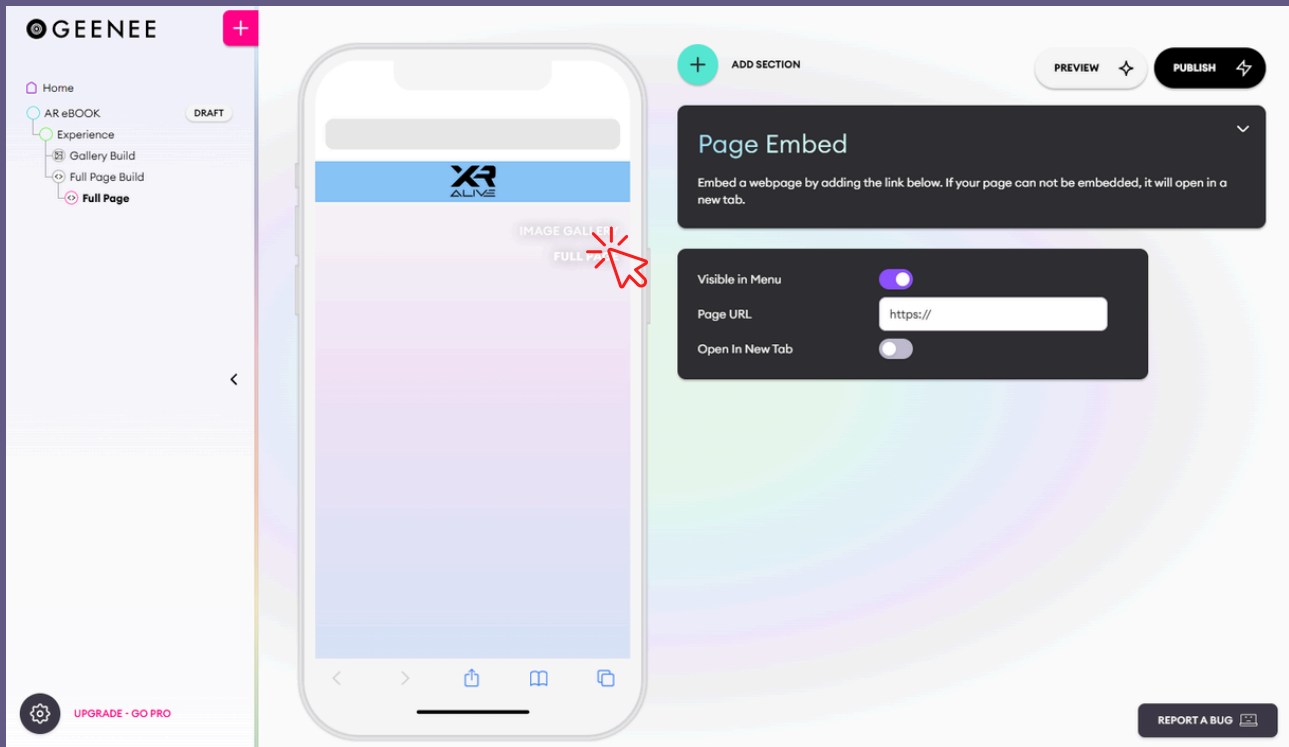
GEENEE

Home
AR eBOOK DRAFT
Experience
Gallery Build
Full Page Build
Full Page

XR ALIVE

IMAGE GALLE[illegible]
FULL PA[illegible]

ADD SECTION

PREVIEW

PUBLISH

Page Embed

Embed a webpage by adding the link below. If your page can not be embedded, it will open in a new tab.

Visible in Menu
Page URL https://
Open In New Tab

UPGRADE - GO PRO

REPORT A BUG